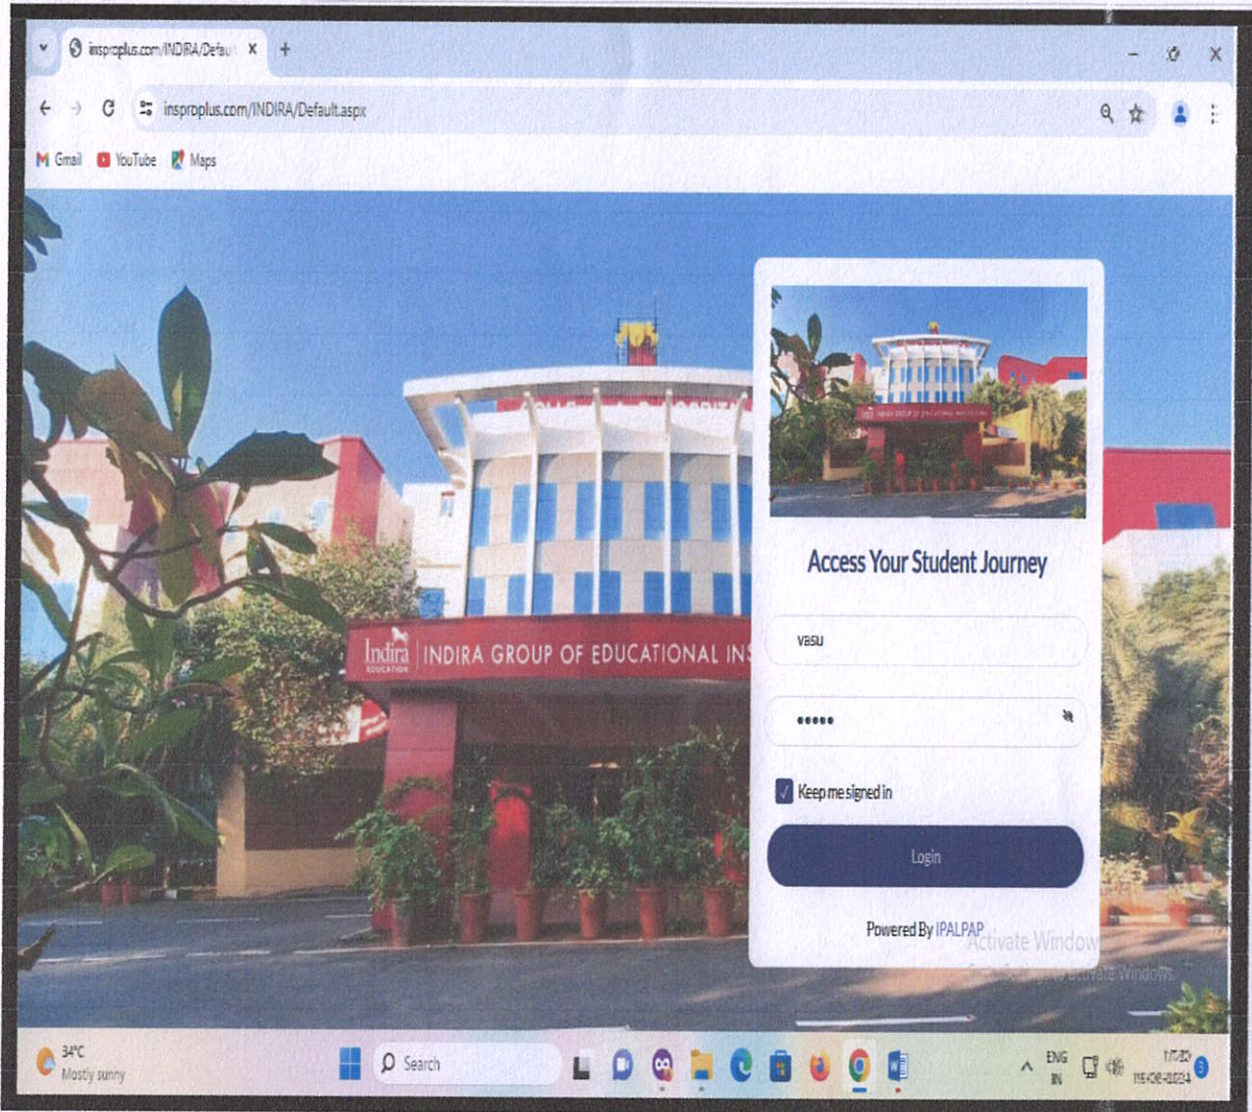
insproplus.com/INDIRA/Defau ×
+

insproplus.com/INDIRA/Default.aspx

Gmail YouTube Maps

Indira EDUCATION INDIRA GROUP OF EDUCATIONAL INS

Access Your Student Journey

vasu

•••••

Keep me signed in

Login

Powered By IPALPAP

Activate Windows
Go to Settings to activate Windows.

34°C
Mostly sunny

Search

ENG
IN

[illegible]
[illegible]